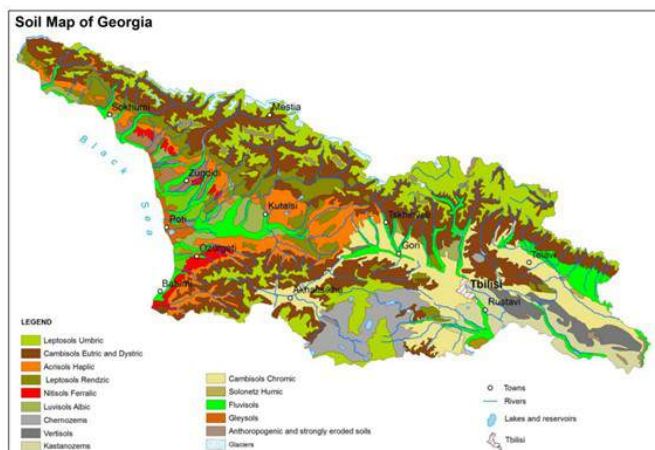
Soil Map of Georgia

Sokhumi
Mestia
Black Sea
Zugdidi
Poti
Kutaisi
Ozurgeti
Batumi
Tskhinvali
Gori
Akhaltsikhe
Tbilisi
Rustavi
Telavi

LEGEND
Leptosols Umbric
Cambisols Eutric and Dystric
Acrisols Haplic
Leptosols Rendzic
Nitisols Ferralic
Luvisols Albic
Chernozems
Vertisols
Kastanozems
Cambisols Chromic
Solonetz Humic
Fluvisols
Gleysols
Anthoropogenic and strongly eroded soils
Glaciers
Towns
Rivers
Lakes and reservoirs
Tbilisi